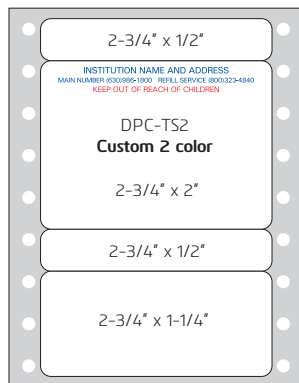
2-3/4" x 1/2"

INSTITUTION NAME AND ADDRESS
MAIN NUMBER (630)986-1800 REFILL SERVICE (800)323-4840
KEEP OUT OF REACH OF CHILDREN

DPC-TS2
**Custom 2 color**

2-3/4" x 2"

2-3/4" x 1/2"

2-3/4" x 1-1/4"